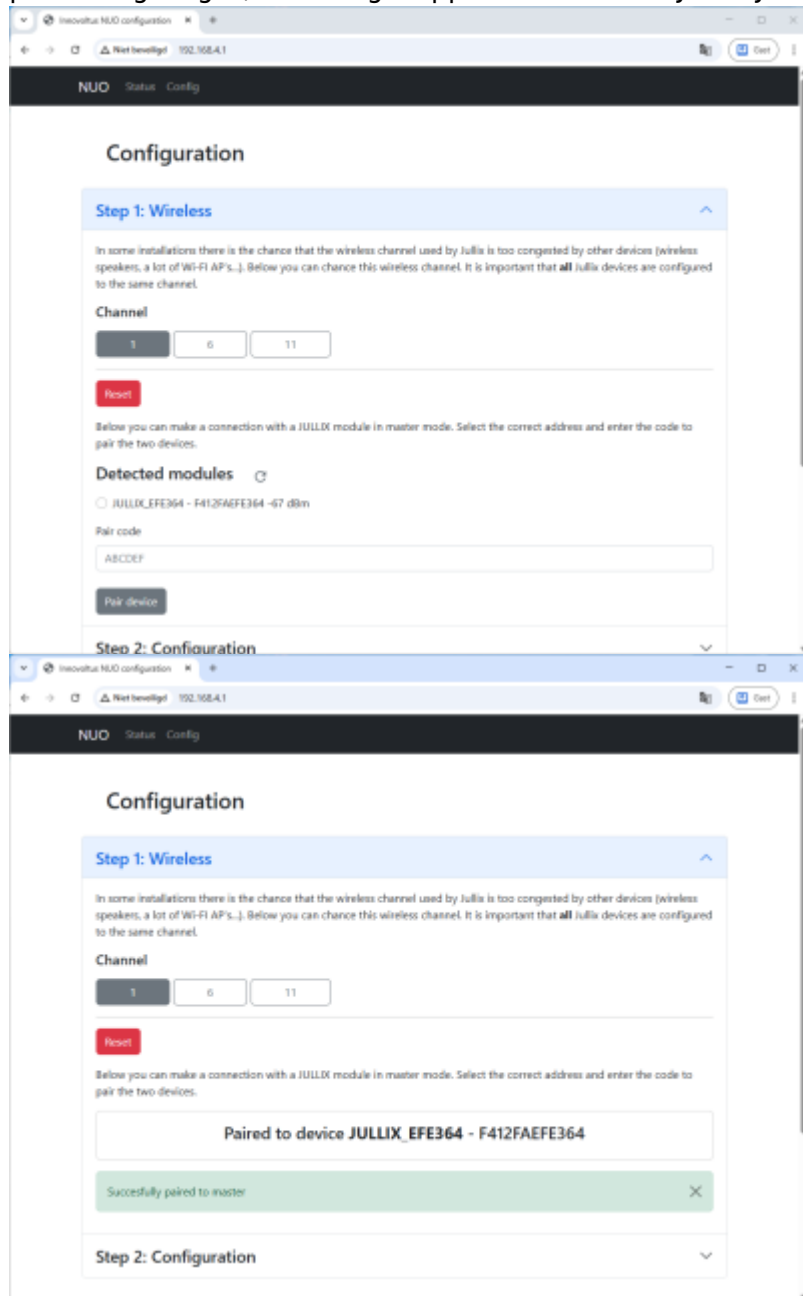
Inovoltus NUO configuration

Niet beveiligd 192.168.4.1

Gast

NUO Status Config

Configuration

Step 1: Wireless

In some installations there is the chance that the wireless channel used by Jullix is too congested by other devices (wireless speakers, a lot of Wi-Fi AP's...). Below you can chance this wireless channel. It is important that **all** Jullix devices are configured to the same channel.

Channel

| 1 | 6 | 11 |
|---|---|---|

Reset

Below you can make a connection with a JULLIX module in master mode. Select the correct address and enter the code to pair the two devices.

Detected modules

JULLIX_EFE364 - F412FAEFE364 -67 dBm

Pair code

ABCDEF

Pair device

Step 2: Configuration

Inovoltus NUO configuration

Niet beveiligd 192.168.4.1

Gast

NUO Status Config

Configuration

Step 1: Wireless

In some installations there is the chance that the wireless channel used by Jullix is too congested by other devices (wireless speakers, a lot of Wi-Fi AP's...). Below you can chance this wireless channel. It is important that **all** Jullix devices are configured to the same channel.

Channel

| 1 | 6 | 11 |
|---|---|---|

Reset

Below you can make a connection with a JULLIX module in master mode. Select the correct address and enter the code to pair the two devices.

Paired to device **JULLIX_EFE364** - F412FAEFE364

Succesfully paired to master

Step 2: Configuration